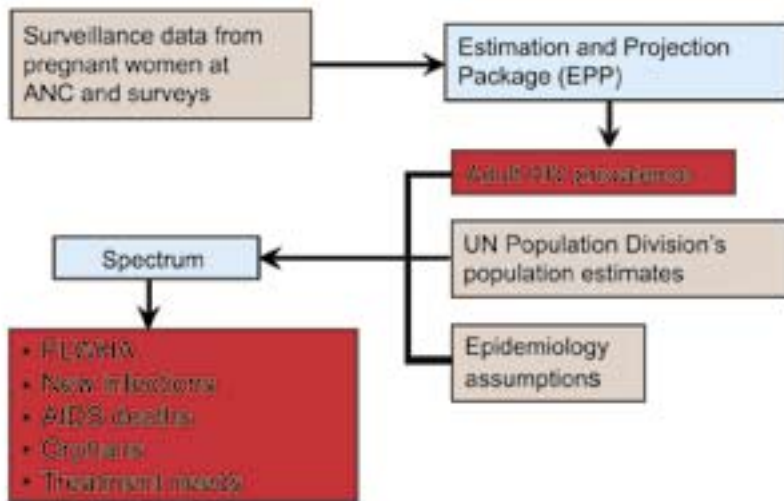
Surveillance data from pregnant women at ANC and surveys

Estimation and Projection Package (EPP)

Adult HIV prevalence

UN Population Division's population estimates

Spectrum

Epidemiology assumptions

• PLWHA
• New infections
• AIDS deaths
• Orphans
• Treatment needs